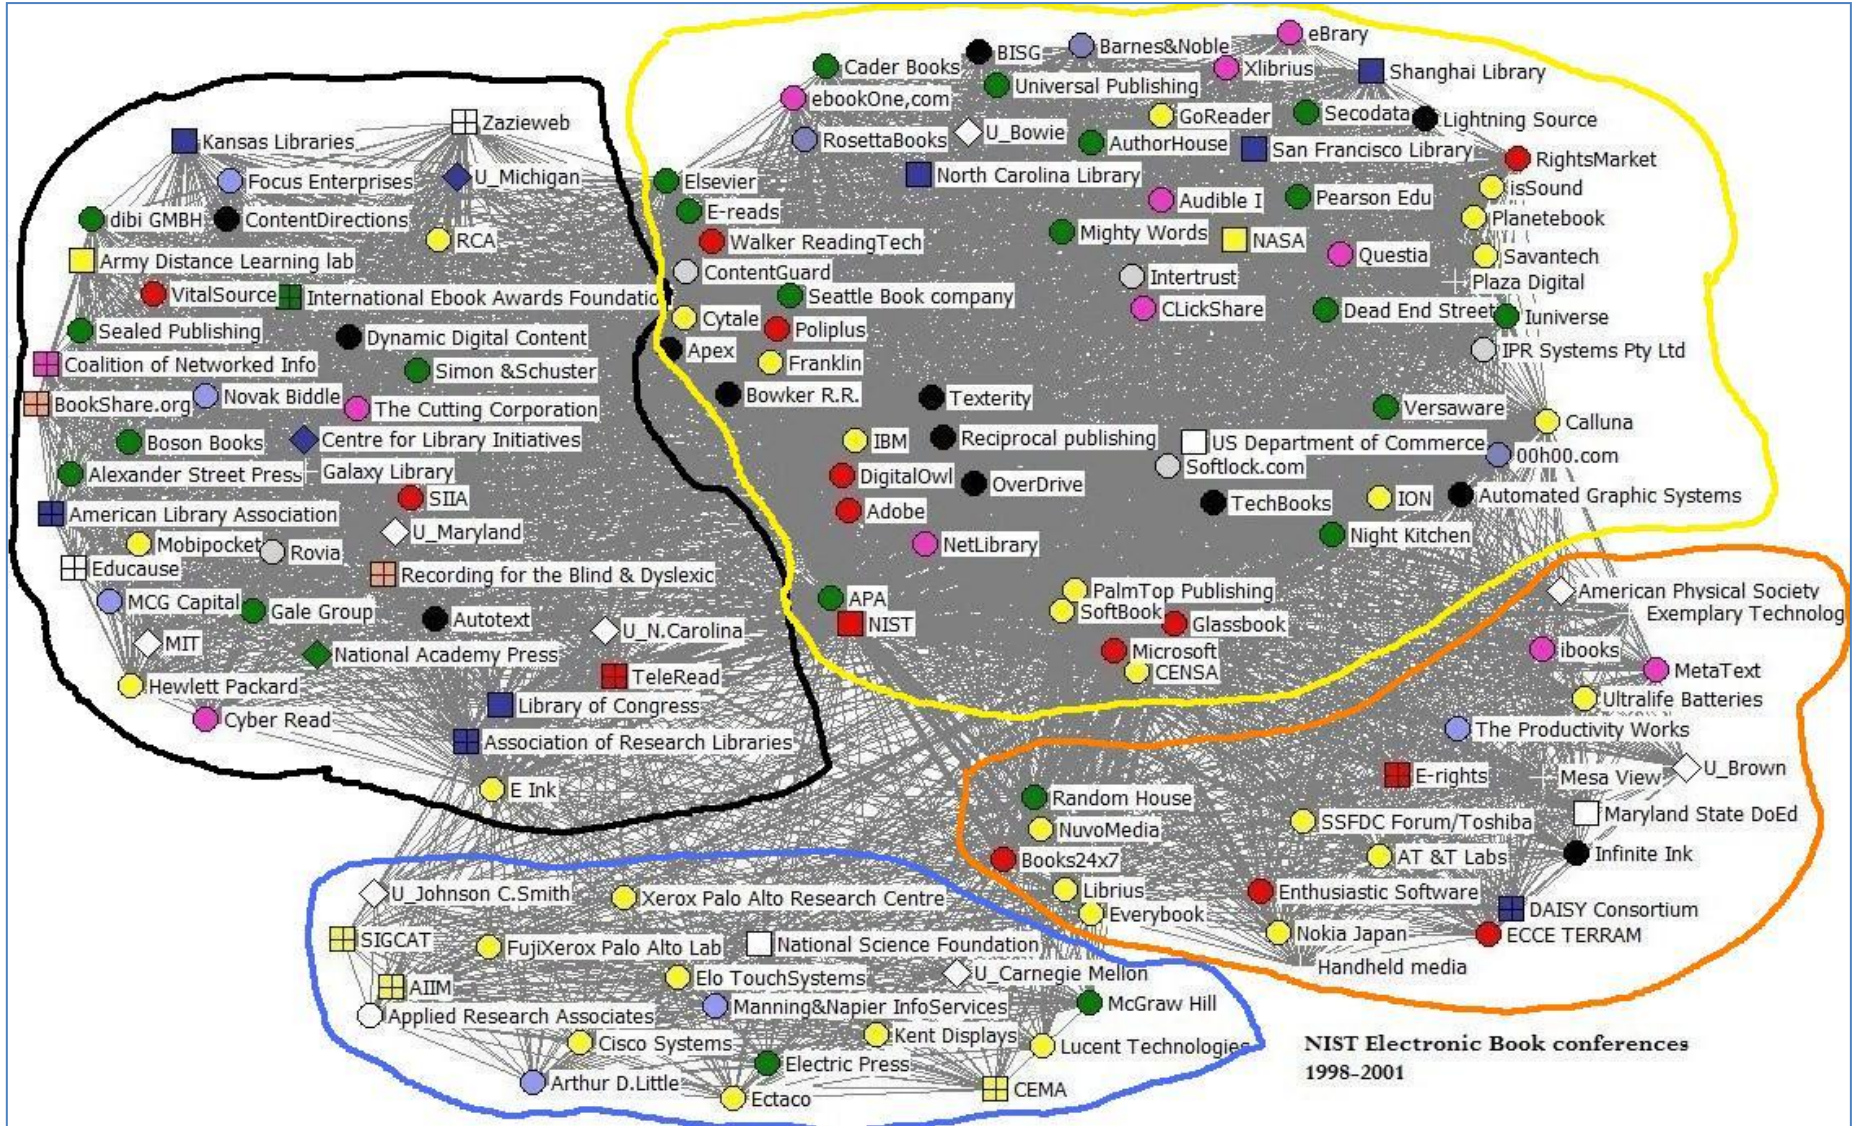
Kansas Libraries
Zazieweb
Focus Enterprises
U_Michigan
dibi GMBH
ContentDirections
RCA
Army Distance Learning lab
VitalSource
International Ebook Awards Foundatio
Sealed Publishing
Dynamic Digital Content
Coalition of Networked Info
Simon &Schuster
BookShare.org
Novak Biddle
The Cutting Corporation
Boson Books
Centre for Library Initiatives
Alexander Street Press
Galaxy Library
SIIA
American Library Association
U_Maryland
Mobipocket
Rovia
Educause
Recording for the Blind & Dyslexic
MCG Capital
Gale Group
Autotext
MIT
U_N.Carolina
National Academy Press
TeleRead
Hewlett Packard
Library of Congress
Cyber Read
Association of Research Libraries
E Ink

Cader Books
BISG
Barnes&Noble
eBrary
Universal Publishing
Xlibrius
Shanghai Library
ebookOne,com
GoReader
Secodata
Lightning Source
RosettaBooks
U_Bowie
AuthorHouse
San Francisco Library
RightsMarket
Elsevier
North Carolina Library
isSound
E-reads
Audible I
Pearson Edu
Planetebook
Walker ReadingTech
Mighty Words
NASA
Questia
Savantech
ContentGuard
Intertrust
Plaza Digital
Seattle Book company
ClickShare
Dead End Street
Iuniverse
Cytale
Poliplus
IPR Systems Pty Ltd
Apex
Franklin
Bowker R.R.
Texterity
Versaware
Calluna
IBM
Reciprocal publishing
US Department of Commerce
Softlock.com
00h00.com
DigitalOwl
OverDrive
ION
Automated Graphic Systems
TechBooks
Adobe
Night Kitchen
NetLibrary
PalmTop Publishing
APA
SoftBook
NIST
Glassbook
Microsoft
CENSA

American Physical Society
Exemplary Technolog
ibooks
MetaText
Ultralife Batteries
The Productivity Works
E-rights
Mesa View
U_Brown
Random House
Maryland State DoEd
NuvoMedia
SSFDC Forum/Toshiba
Infinite Ink
Books24x7
AT &T Labs
Librius
Enthusiastic Software
Everybook
DAISY Consortium
Nokia Japan
ECCE TERRAM
Handheld media

U_Johnson C.Smith
Xerox Palo Alto Research Centre
SIGCAT
FujiXerox Palo Alto Lab
National Science Foundation
Elo TouchSystems
U_Carnegie Mellon
AIIM
Manning&Napier InfoServices
McGraw Hill
Applied Research Associates
Kent Displays
Cisco Systems
Lucent Technologies
Electric Press
Arthur D.Little
CEMA
Ectaco

NIST Electronic Book conferences
1998-2001